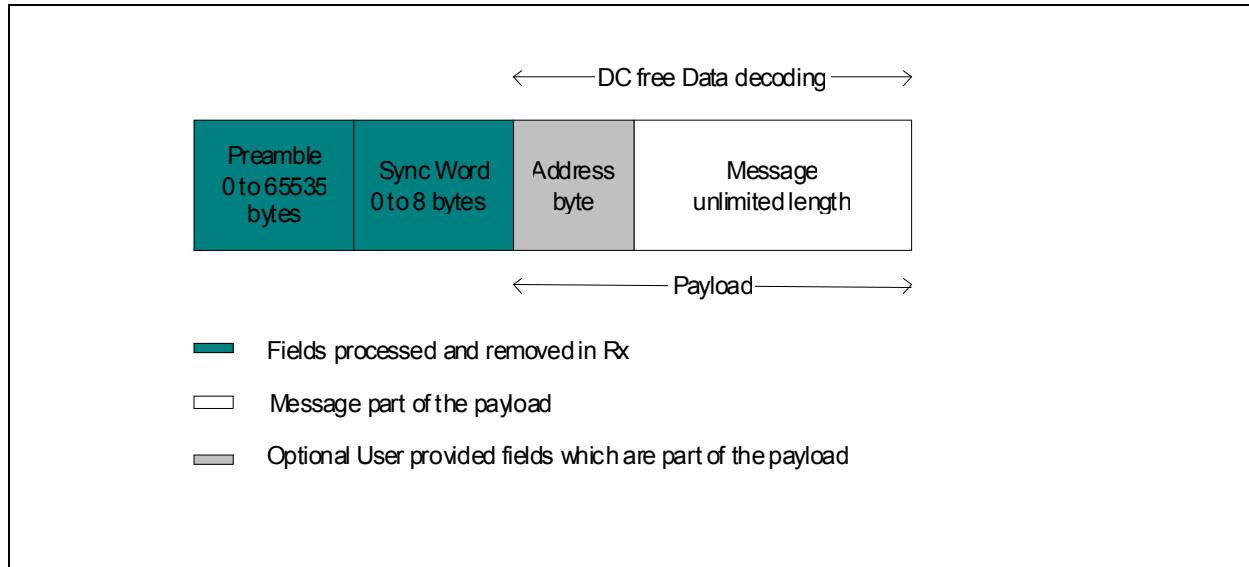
DC free Data decoding

Preamble 0 to 65535 bytes

Sync Word 0 to 8 bytes

Address byte

Message unlimited length

Payload

Fields processed and removed in Rx

Message part of the payload

Optional User provided fields which are part of the payload